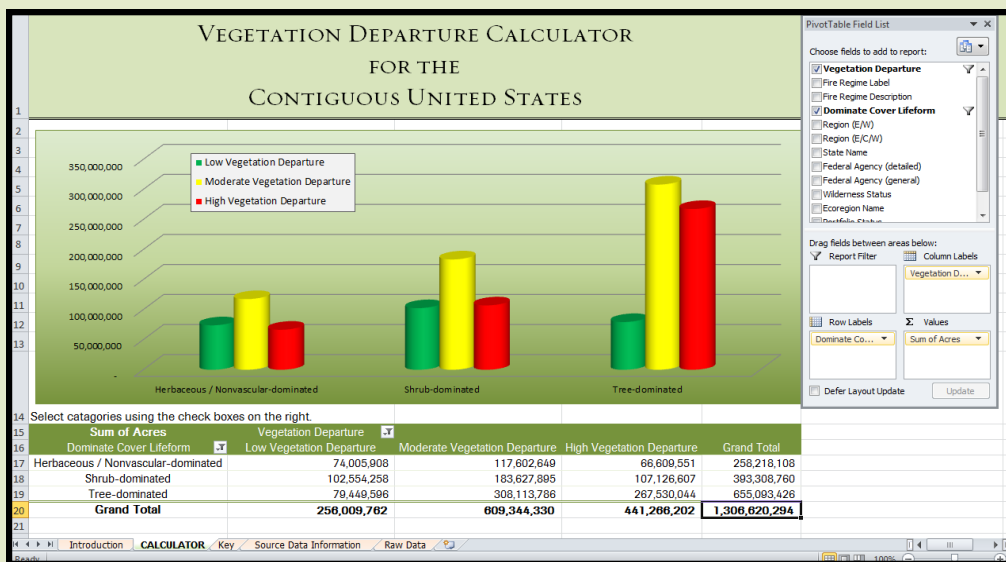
Vegetation Departure Calculator
for the
Contiguous United States

350,000,000
300,000,000
250,000,000
200,000,000
150,000,000
100,000,000
50,000,000
-

Low Vegetation Departure
Moderate Vegetation Departure
High Vegetation Departure

Herbaceous / Nonvascular-dominated
Shrub-dominated
Tree-dominated

PivotTable Field List
Choose fields to add to report:
Vegetation Departure
Fire Regime Label
Fire Regime Description
Dominate Cover Lifeform
Region (E/W)
Region (E/C/W)
State Name
Federal Agency (detailed)
Federal Agency (general)
Wilderness Status
Ecoregion Name
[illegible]

Drag fields between areas below:
Report Filter
Column Labels
Vegetation D...
Row Labels
Values
Dominate Co...
Sum of Acres
Defer Layout Update
Update

1
2
3
4
5
6
7
8
9
10
11
12
13
14 Select catagories using the check boxes on the right.

| | Sum of Acres | Vegetation Departure | | | |
|---|---|---|---|---|---|
| 16 | Dominate Cover Lifeform | Low Vegetation Departure | Moderate Vegetation Departure | High Vegetation Departure | Grand Total |
| 17 | Herbaceous / Nonvascular-dominated | 74,005,908 | 117,602,649 | 66,609,551 | 258,218,108 |
| 18 | Shrub-dominated | 102,554,258 | 183,627,895 | 107,126,607 | 393,308,760 |
| 19 | Tree-dominated | 79,449,596 | 308,113,786 | 267,530,044 | 655,093,426 |
| 20 | Grand Total | 256,009,762 | 609,344,330 | 441,266,202 | 1,306,620,294 |

21

Introduction
CALCULATOR
Key
Source Data Information
Raw Data
Ready
100%